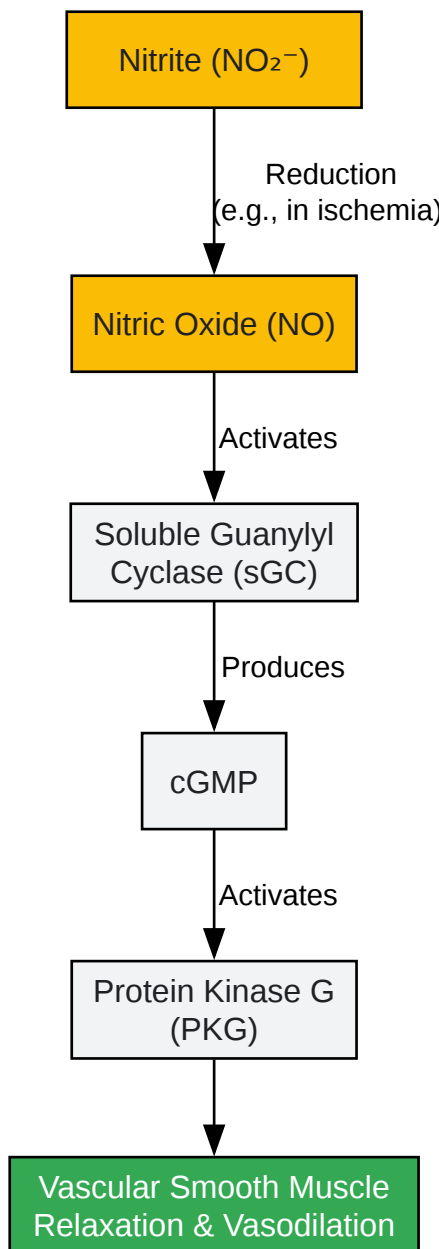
Nitrite ($NO_2^-$)

Reduction (e.g., in ischemia)

Nitric Oxide (NO)

Activates

Soluble Guanylyl Cyclase (sGC)

Produces

cGMP

Activates

Protein Kinase G (PKG)

Vascular Smooth Muscle Relaxation & Vasodilation